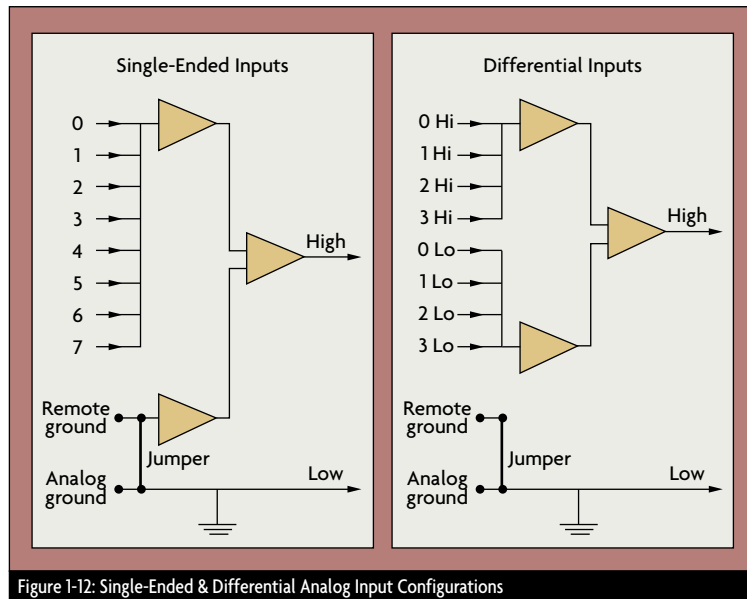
Single-Ended Inputs

0
1
2
3
4
5
6
7

High

Remote ground

Jumper

Analog ground

Low

Differential Inputs

0 Hi
1 Hi
2 Hi
3 Hi
0 Lo
1 Lo
2 Lo
3 Lo

High

Remote ground

Jumper

Analog ground

Low

Figure 1-12: Single-Ended & Differential Analog Input Configurations